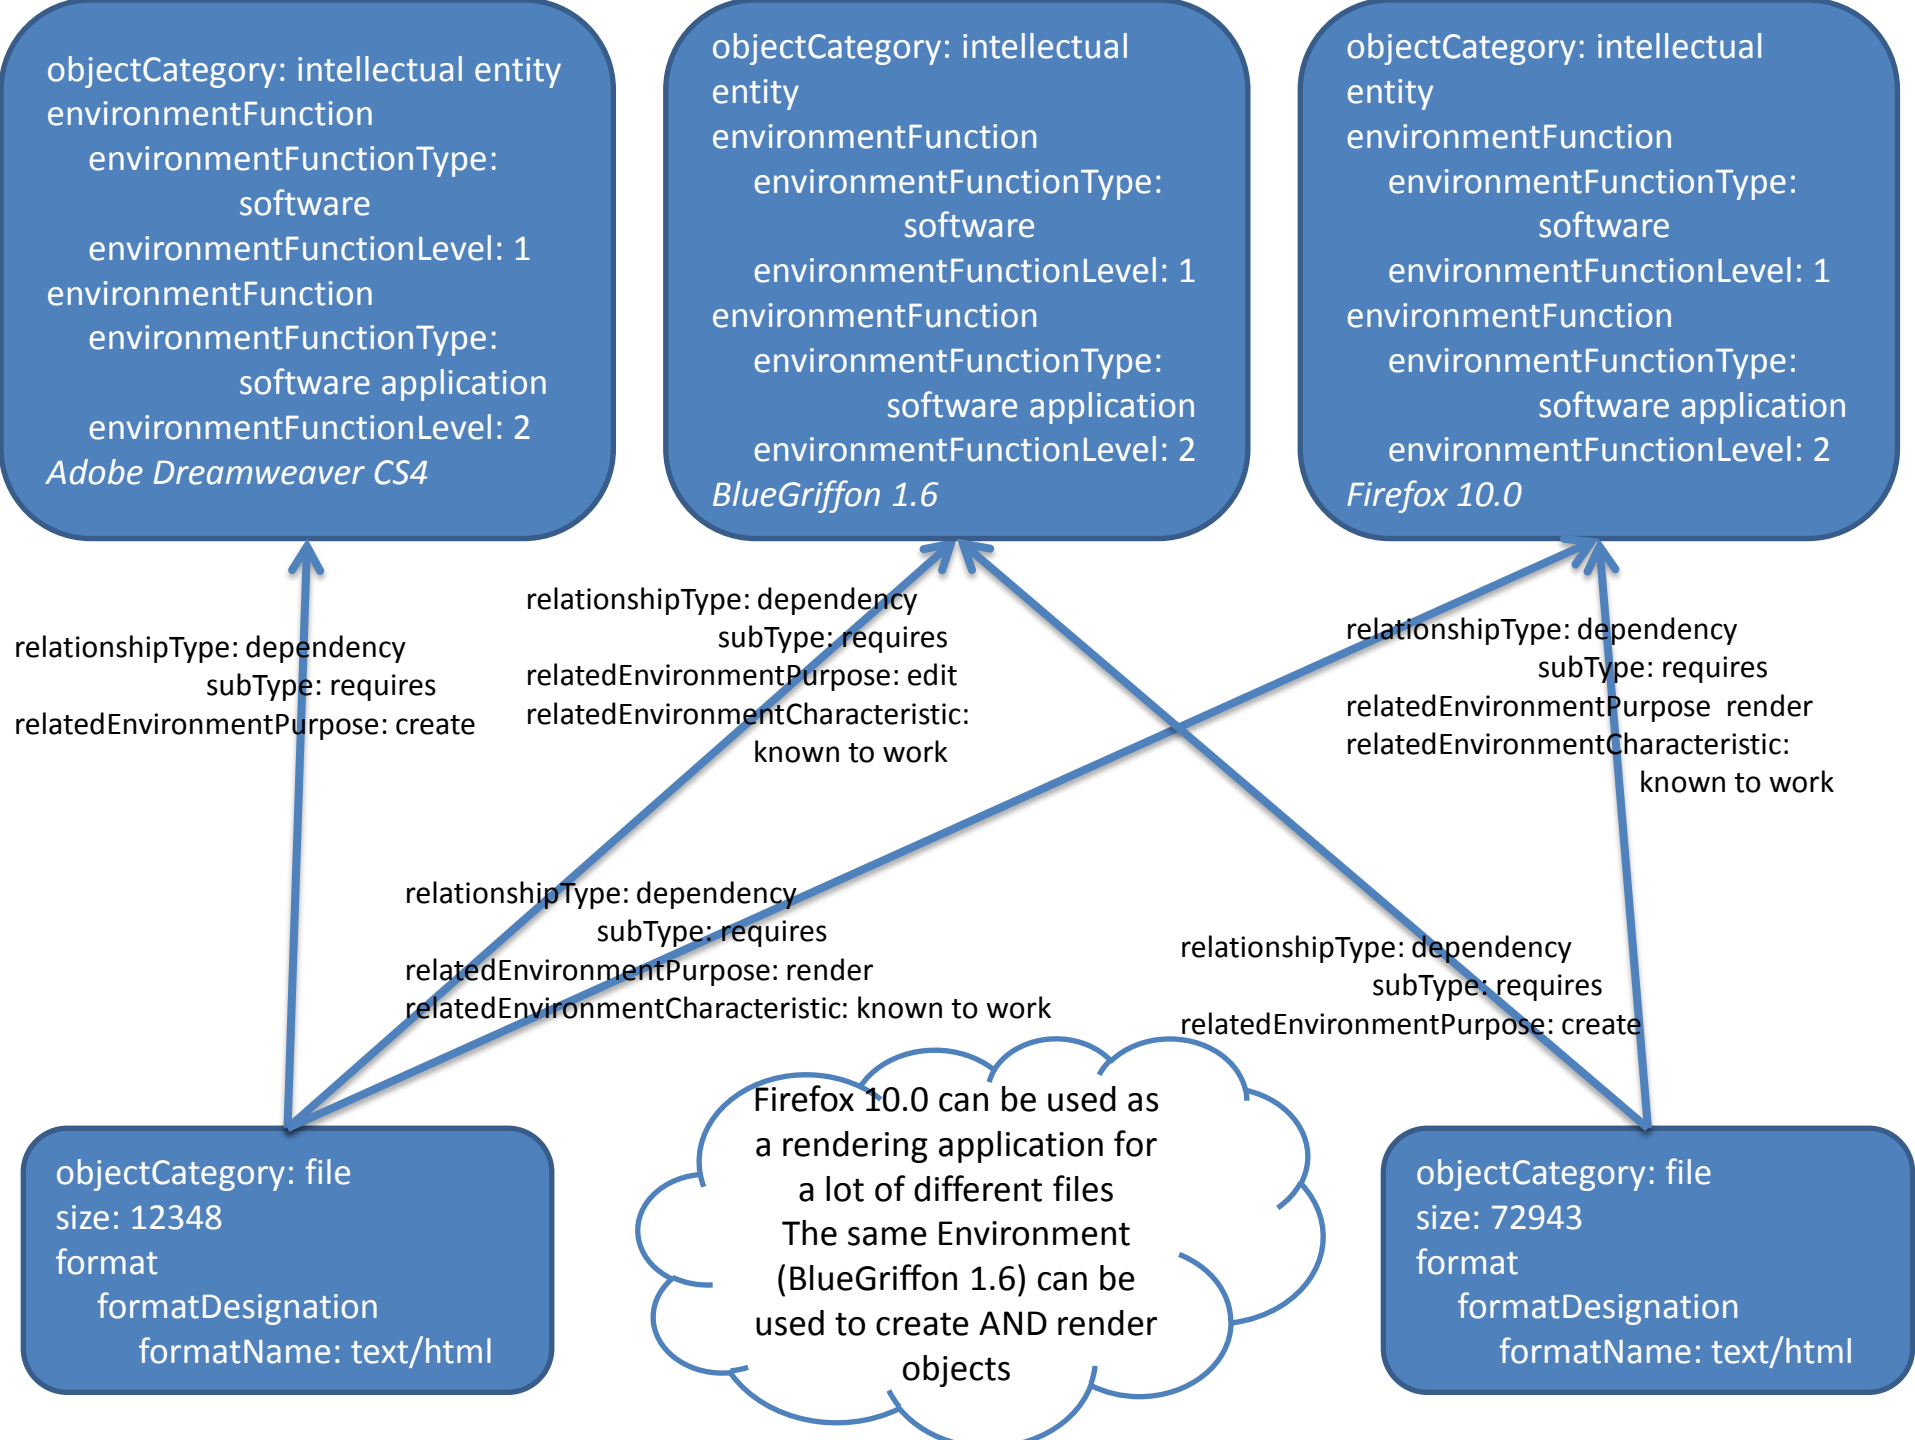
objectCategory: intellectual entity
environmentFunction
environmentFunctionType: software
environmentFunctionLevel: 1
environmentFunction
environmentFunctionType: software application
environmentFunctionLevel: 2
*Adobe Dreamweaver CS4*

objectCategory: intellectual entity
environmentFunction
environmentFunctionType: software
environmentFunctionLevel: 1
environmentFunction
environmentFunctionType: software application
environmentFunctionLevel: 2
*BlueGriffon 1.6*

objectCategory: intellectual entity
environmentFunction
environmentFunctionType: software
environmentFunctionLevel: 1
environmentFunction
environmentFunctionType: software application
environmentFunctionLevel: 2
*Firefox 10.0*

relationshipType: dependency
subType: requires
relatedEnvironmentPurpose: create

relationshipType: dependency
subType: requires
relatedEnvironmentPurpose: edit
relatedEnvironmentCharacteristic: known to work

relationshipType: dependency
subType: requires
relatedEnvironmentPurpose render
relatedEnvironmentCharacteristic: known to work

relationshipType: dependency
subType: requires
relatedEnvironmentPurpose: render
relatedEnvironmentCharacteristic: known to work

relationshipType: dependency
subType: requires
relatedEnvironmentPurpose: create

objectCategory: file
size: 12348
format
formatDesignation
formatName: text/html

Firefox 10.0 can be used as a rendering application for a lot of different files
The same Environment (BlueGriffon 1.6) can be used to create AND render objects

objectCategory: file
size: 72943
format
formatDesignation
formatName: text/html